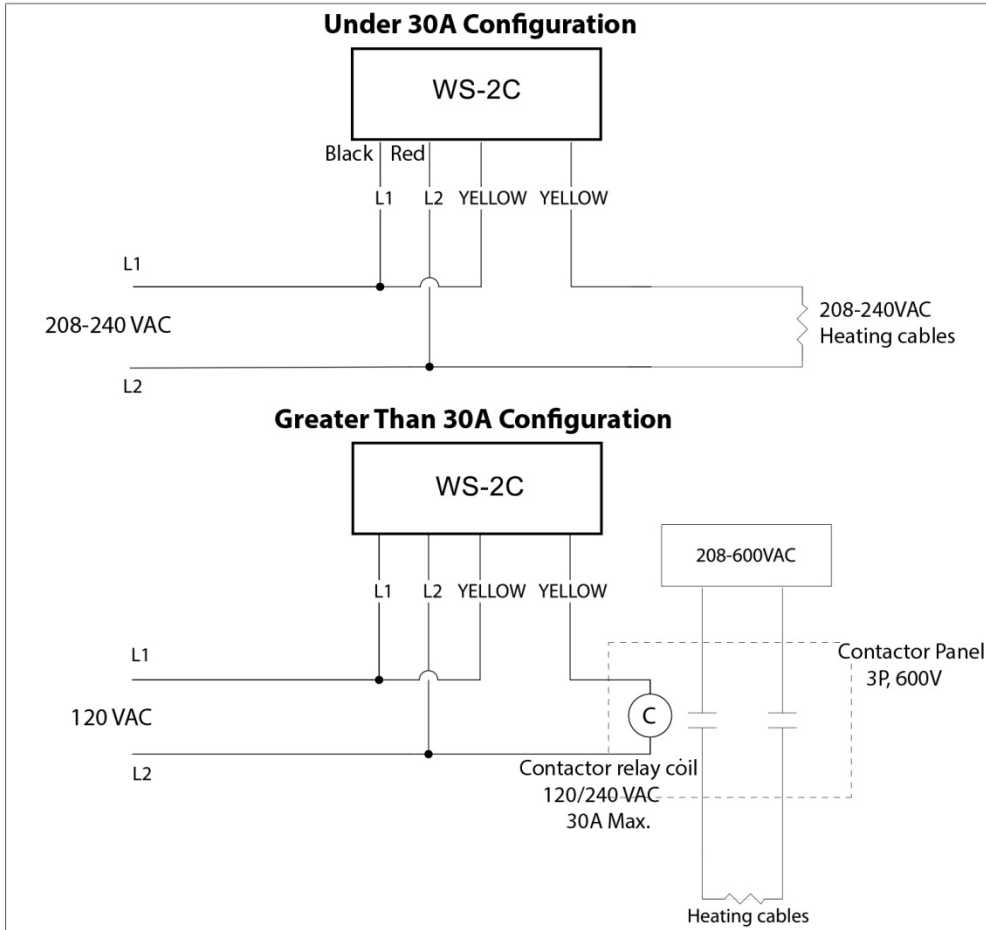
Under 30A Configuration

WS-2C

Black Red

L1 L2 YELLOW YELLOW

L1

208-240 VAC

L2

208-240VAC
Heating cables

Greater Than 30A Configuration

WS-2C

L1 L2 YELLOW YELLOW

208-600VAC

Contactor Panel
3P, 600V

L1

120 VAC

L2

C

Contactor relay coil
120/240 VAC
30A Max.

Heating cables